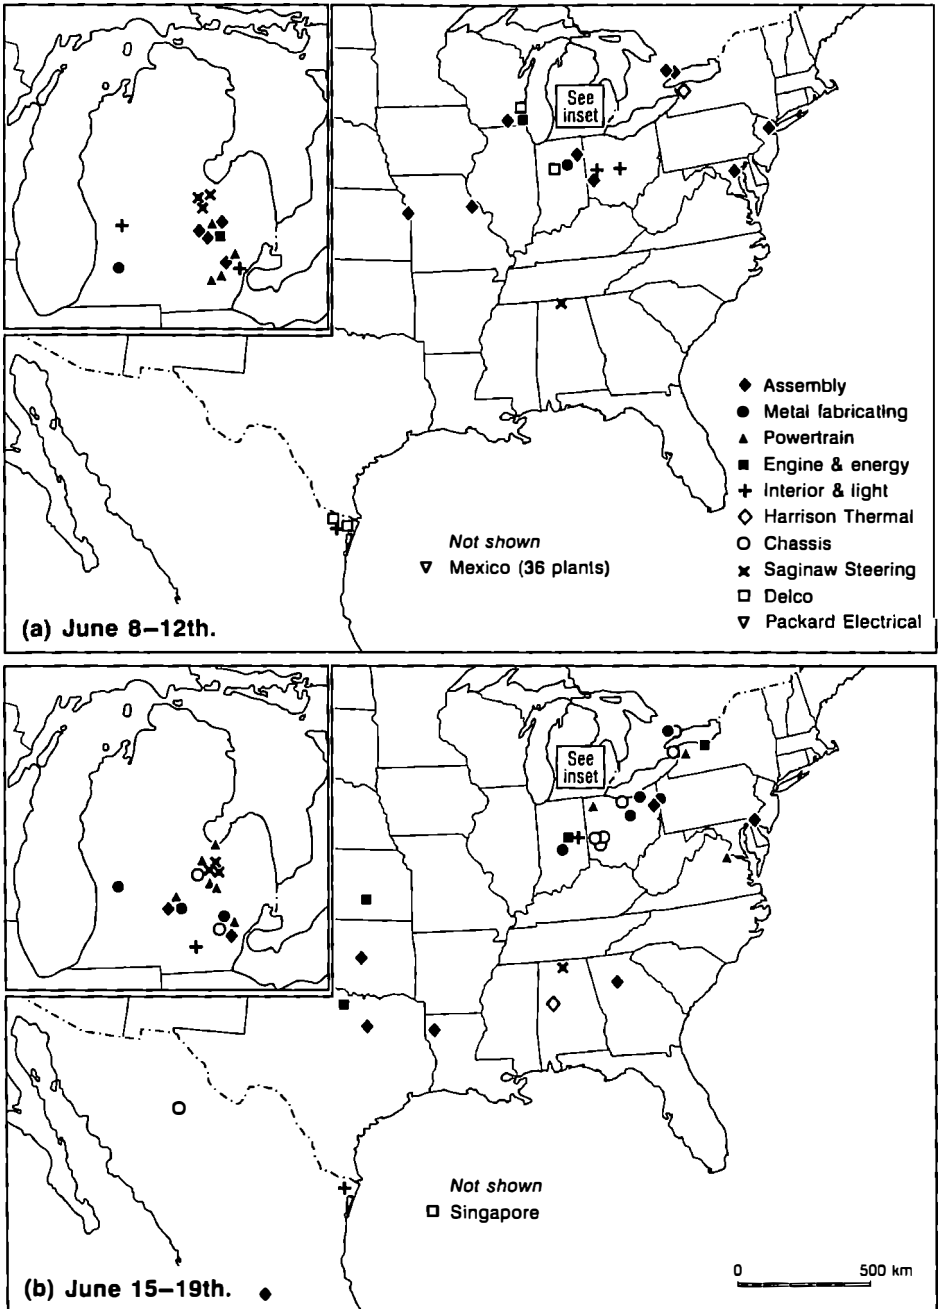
See inset

◆ Assembly
● Metal fabricating
▲ Powertrain
■ Engine & energy
+ Interior & light
◇ Harrison Thermal
O Chassis
✖ Saginaw Steering
□ Delco
▽ Packard Electrical

*Not shown*
▽ Mexico (36 plants)

(a) June 8–12th.

See inset

*Not shown*
□ Singapore

0 500 km

(b) June 15–19th.